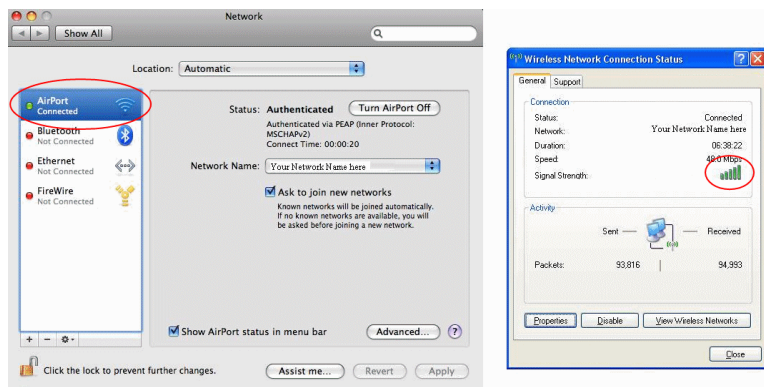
Network

Show All

Location: Automatic

AirPort
Connected

Bluetooth
Not Connected

Ethernet
Not Connected

FireWire
Not Connected

Status: Authenticated

Turn AirPort Off

Authenticated via PEAP (Inner Protocol: MSCHAPv2)
Connect Time: 00:00:20

Network Name: Your Network Name here

Ask to join new networks

Known networks will be joined automatically. If no known networks are available, you will be asked before joining a new network.

Show AirPort status in menu bar

Advanced...

?

Click the lock to prevent further changes.

Assist me...

Revert

Apply

Wireless Network Connection Status

General Support

Connection

Status: Connected

Network: Your Network Name here

Duration: 06:38:22

Speed: 48.0 Mbps

Signal Strength:

Activity

Sent — Received

Packets: 93,816 | 94,993

Properties

Disable

View Wireless Networks

Close